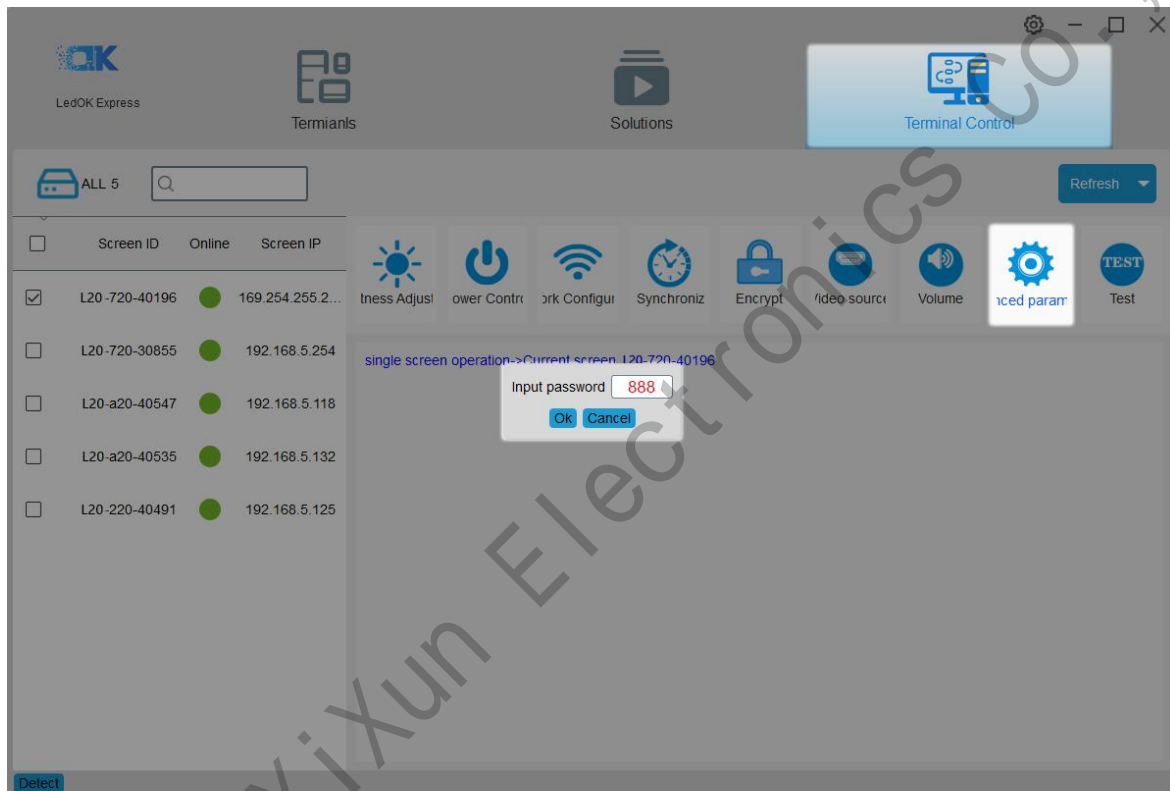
OK
LedOK Express
Termianls
Solutions
Terminal Control
ALL 5
Refresh
| | Screen ID | Online | Screen IP |
|---|---|---|---|
| ☐ | | | |
| ☑ | L20-720-40196 | | 169.254.255.2... |
| ☐ | L20-720-30855 | | 192.168.5.254 |
| ☐ | L20-a20-40547 | | 192.168.5.118 |
| ☐ | L20-a20-40535 | | 192.168.5.132 |
| ☐ | L20-220-40491 | | 192.168.5.125 |

tness Adjust
ower Contro
ork Configu
Synchroniz
Encrypt
/ideo source
Volume
nced param
TEST
Test
single screen operation->Current screen L20-720-40196
Input password 888
Ok Cancel
Detect
XiXun Electronics Co.